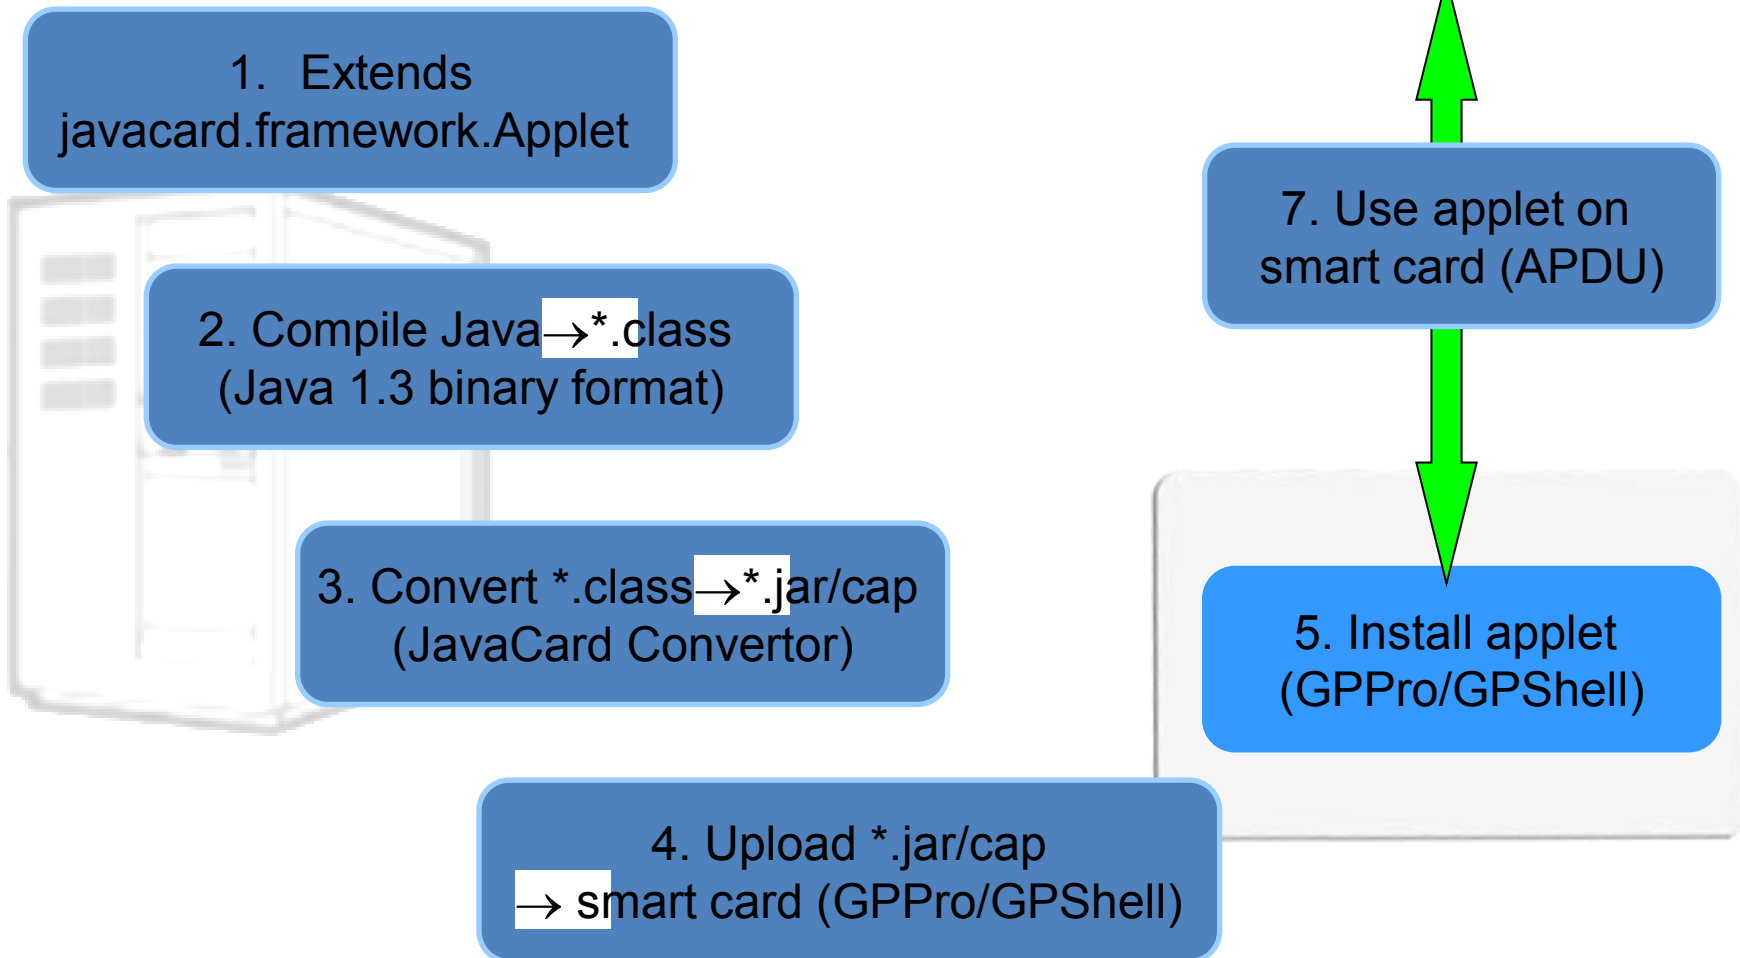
1. Extends javacard.framework.Applet

2. Compile Java→*.class (Java 1.3 binary format)

3. Convert *.class→*.jar/cap (JavaCard Convertor)

4. Upload *.jar/cap → smart card (GPPro/GPShell)

7. Use applet on smart card (APDU)

5. Install applet (GPPro/GPShell)